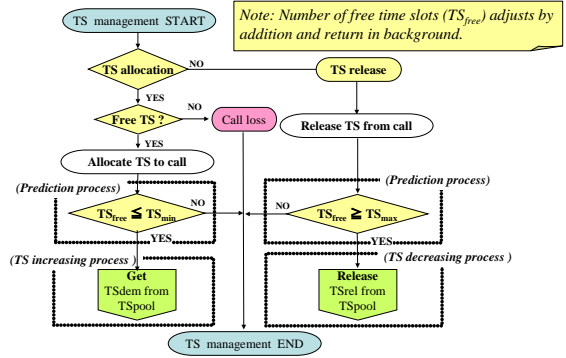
TS management START

Note: Number of free time slots ($TS_{free}$) adjusts by addition and return in background.

TS allocation

NO

TS release

YES

Free TS ?

NO

Call loss

Release TS from call

YES

Allocate TS to call

(Prediction process)

(Prediction process)

$TS_{free} \leq TS_{min}$

NO

NO

$TS_{free} \geq TS_{max}$

YES

YES

(TS increasing process)

(TS decreasing process )

Get TSdem from TSpool

Release TSrel from TSpool

TS management END